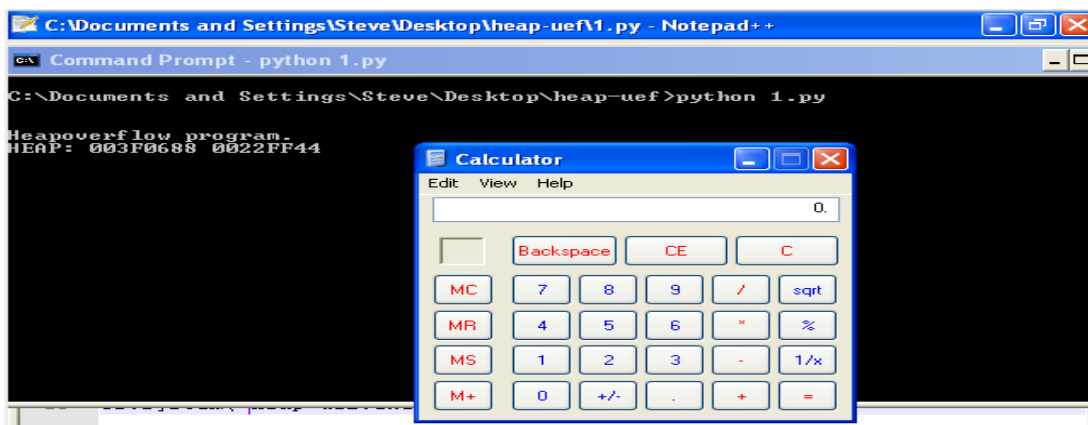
C:\Documents and Settings\Steve\Desktop\heap-uef\1.py - Notepad++

Command Prompt - python 1.py

C:\Documents and Settings\Steve\Desktop\heap-uef>python 1.py

Heapoverflow program.
HEAP: 003F0688 0022FF44

Calculator

Edit View Help

0.

Backspace CE C

MC 7 8 9 / sqrt

MR 4 5 6 * %

MS 1 2 3 - 1/x

M+ 0 +/- . + =

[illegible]